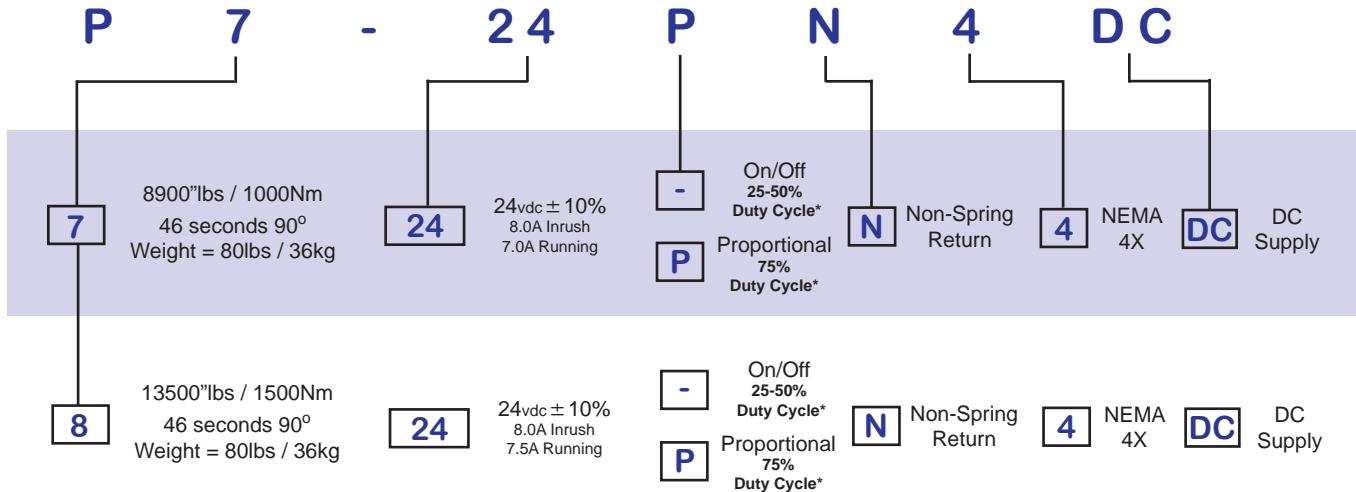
P 7 - 24 P N 4 DC

7
8900"lbs / 1000Nm
46 seconds 90$^o$
Weight = 80lbs / 36kg

24
24vdc ± 10%
8.0A Inrush
7.0A Running

-
On/Off
25-50%
Duty Cycle*

P
Proportional
75%
Duty Cycle*

N
Non-Spring Return

4
NEMA 4X

DC
DC Supply

8
13500"lbs / 1500Nm
46 seconds 90$^o$
Weight = 80lbs / 36kg

24
24vdc ± 10%
8.0A Inrush
7.5A Running

-
On/Off
25-50%
Duty Cycle*

P
Proportional
75%
Duty Cycle*

N
Non-Spring Return

4
NEMA 4X

DC
DC Supply